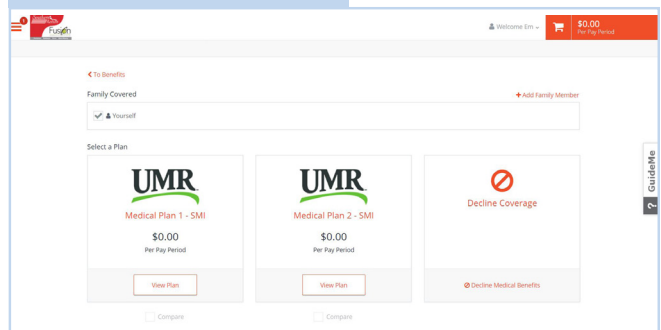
1

Fusion

Welcome Em

$0.00
Per Pay Period

To Benefits

Family Covered

+Add Family Member

Yourself

Select a Plan

UMR

Medical Plan 1 - SMI

$0.00
Per Pay Period

View Plan

Compare

UMR

Medical Plan 2 - SMI

$0.00
Per Pay Period

View Plan

Compare

Decline Coverage

Decline Medical Benefits

GuideMe

?